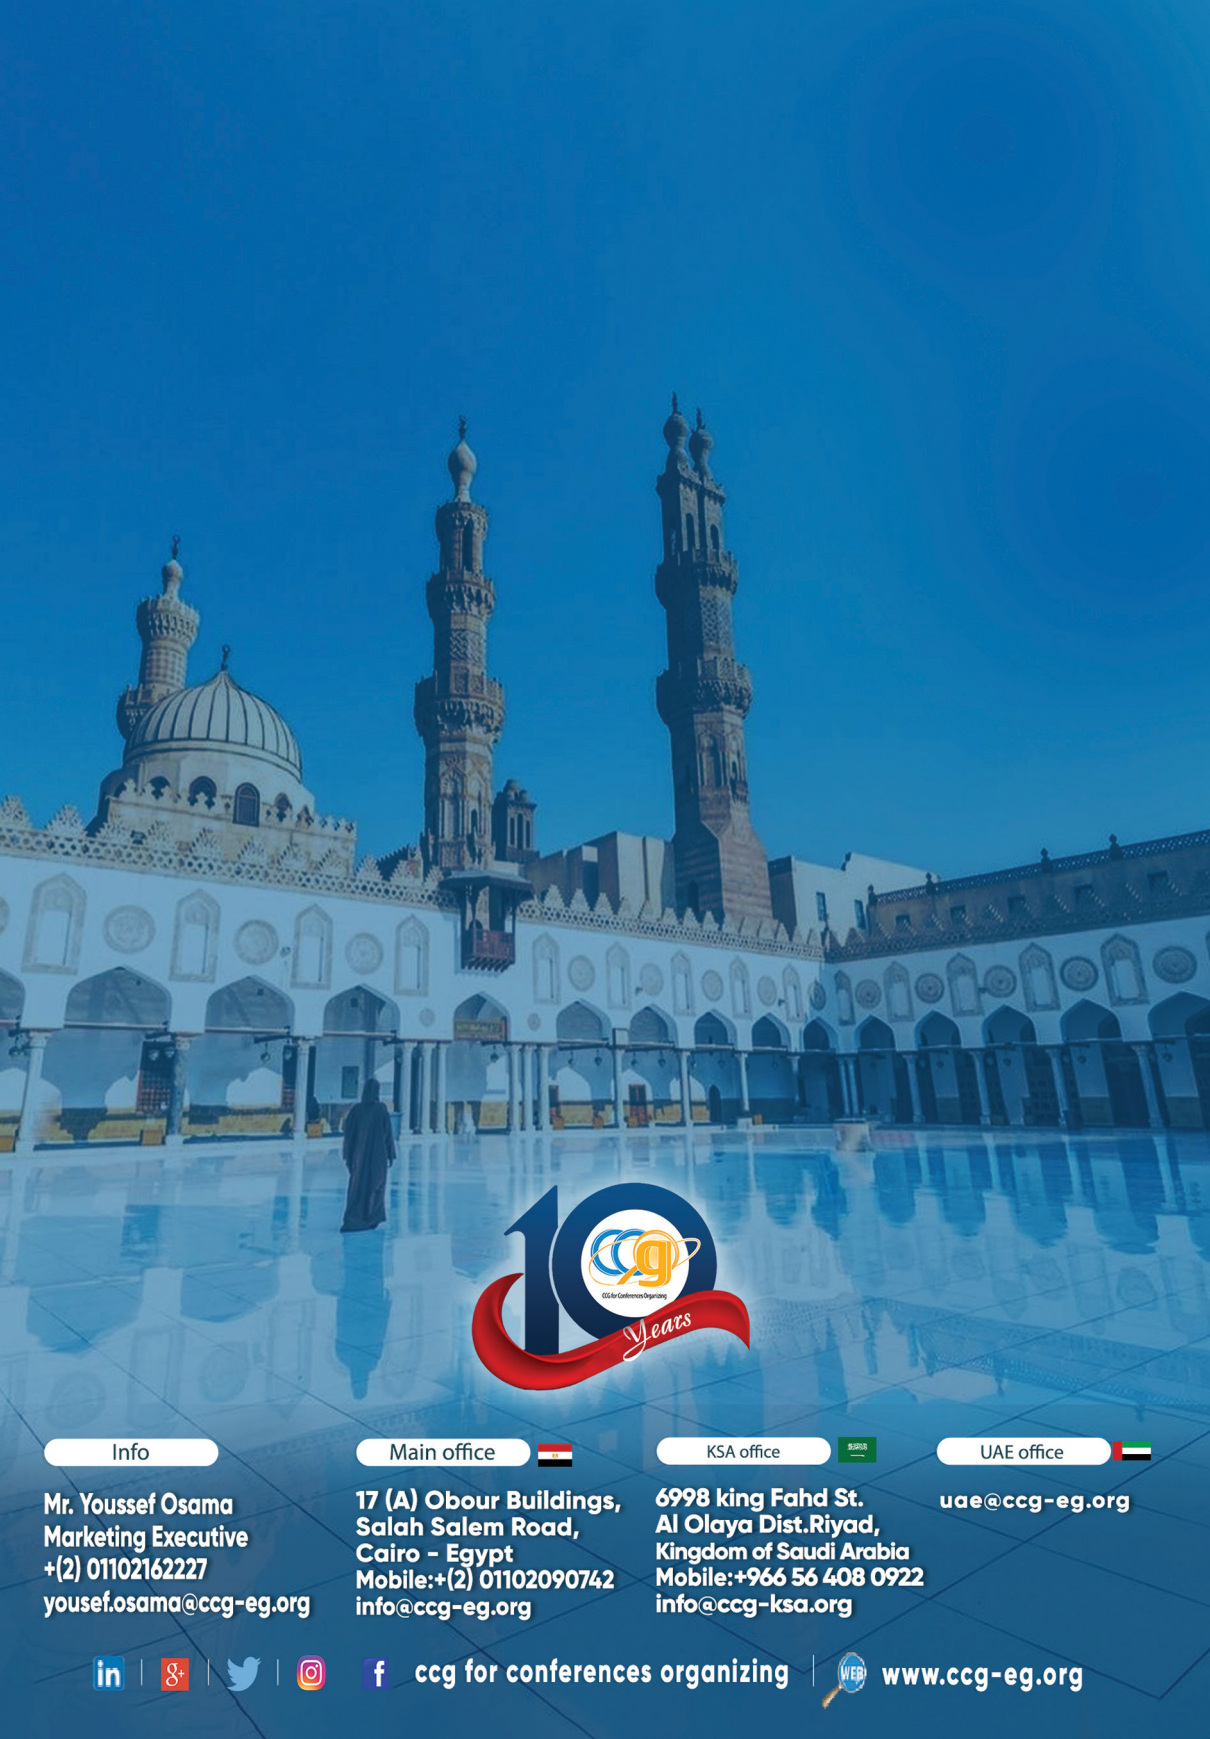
10
ccg
CCG for Conferences Organizing
Years

Info

Mr. Youssef Osama
Marketing Executive
+(2) 01102162227
yousef.osama@ccg-eg.org

Main office

17 (A) Obour Buildings,
Salah Salem Road,
Cairo - Egypt
Mobile:+(2) 01102090742
info@ccg-eg.org

KSA office

6998 king Fahd St.
Al Olaya Dist.Riyad,
Kingdom of Saudi Arabia
Mobile:+966 56 408 0922
info@ccg-ksa.org

UAE office

uae@ccg-eg.org

in | g+ | | | f ccg for conferences organizing | WEB www.ccg-eg.org